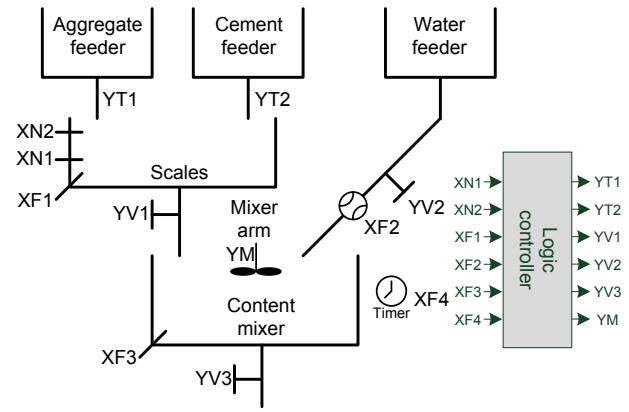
Aggregate feeder

Cement feeder

Water feeder

YT1

YT2

XN2

XN1

Scales

XF1

YV1

Mixer arm

YM

XF2

YV2

XN1

XN2

XF1

XF2

XF3

XF4

Logic controller

YT1

YT2

YV1

YV2

YV3

YM

XF4

Timer

Content mixer

XF3

YV3